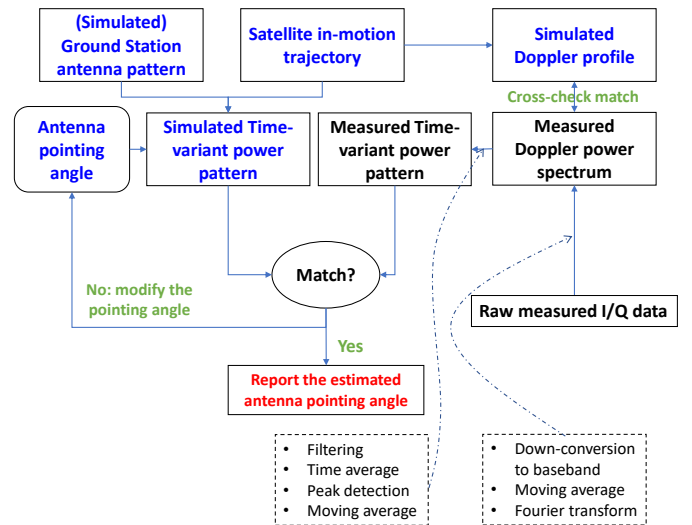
(Simulated) Ground Station antenna pattern

Satellite in-motion trajectory

Simulated Doppler profile

Cross-check match

Antenna pointing angle

Simulated Time-variant power pattern

Measured Time-variant power pattern

Measured Doppler power spectrum

Match?

No: modify the pointing angle

Raw measured I/Q data

Yes

Report the estimated antenna pointing angle

- Filtering
- Time average
- Peak detection
- Moving average

- Down-conversion to baseband
- Moving average
- Fourier transform